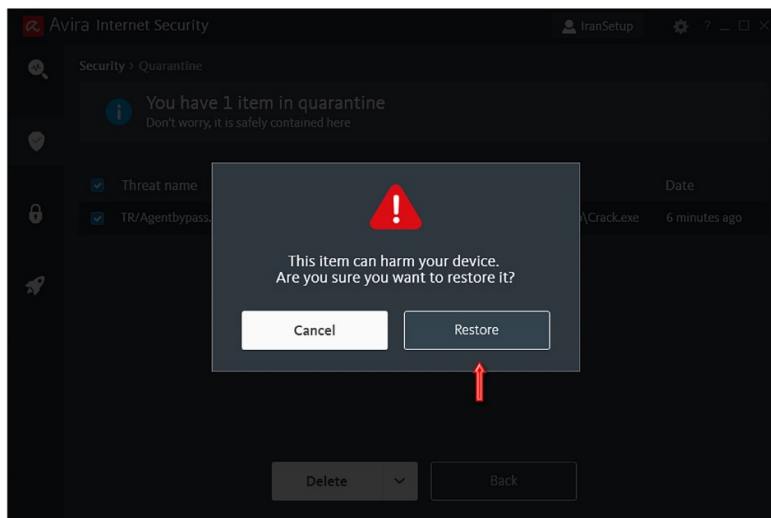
Avira Internet Security

IranSetup

? _ □ ×

Security > Quarantine

You have 1 item in quarantine
Don't worry, it is safely contained here

Threat name

Date

TR/Agentbypass.

\Crack.exe

6 minutes ago

This item can harm your device.
Are you sure you want to restore it?

Cancel

Restore

Delete

Back